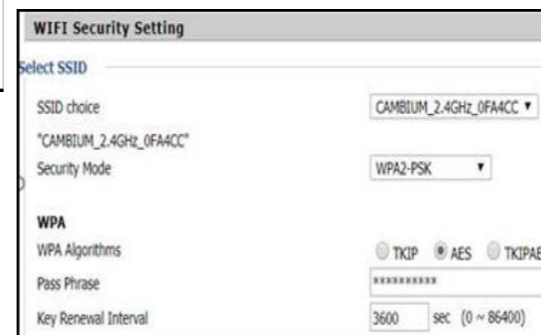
WIFI Security Setting

elect SSID

SSID choice

CAMBIUM_2.4GHz_0FA4CC ▼

"CAMBIUM_2.4GHz_0FA4CC"

Security Mode

WPA2-PSK ▼

WPA

WPA Algorithms

TKIP AES TKIPAE

Pass Phrase

**********

Key Renewal Interval

3600 sec (0 ~ 86400)